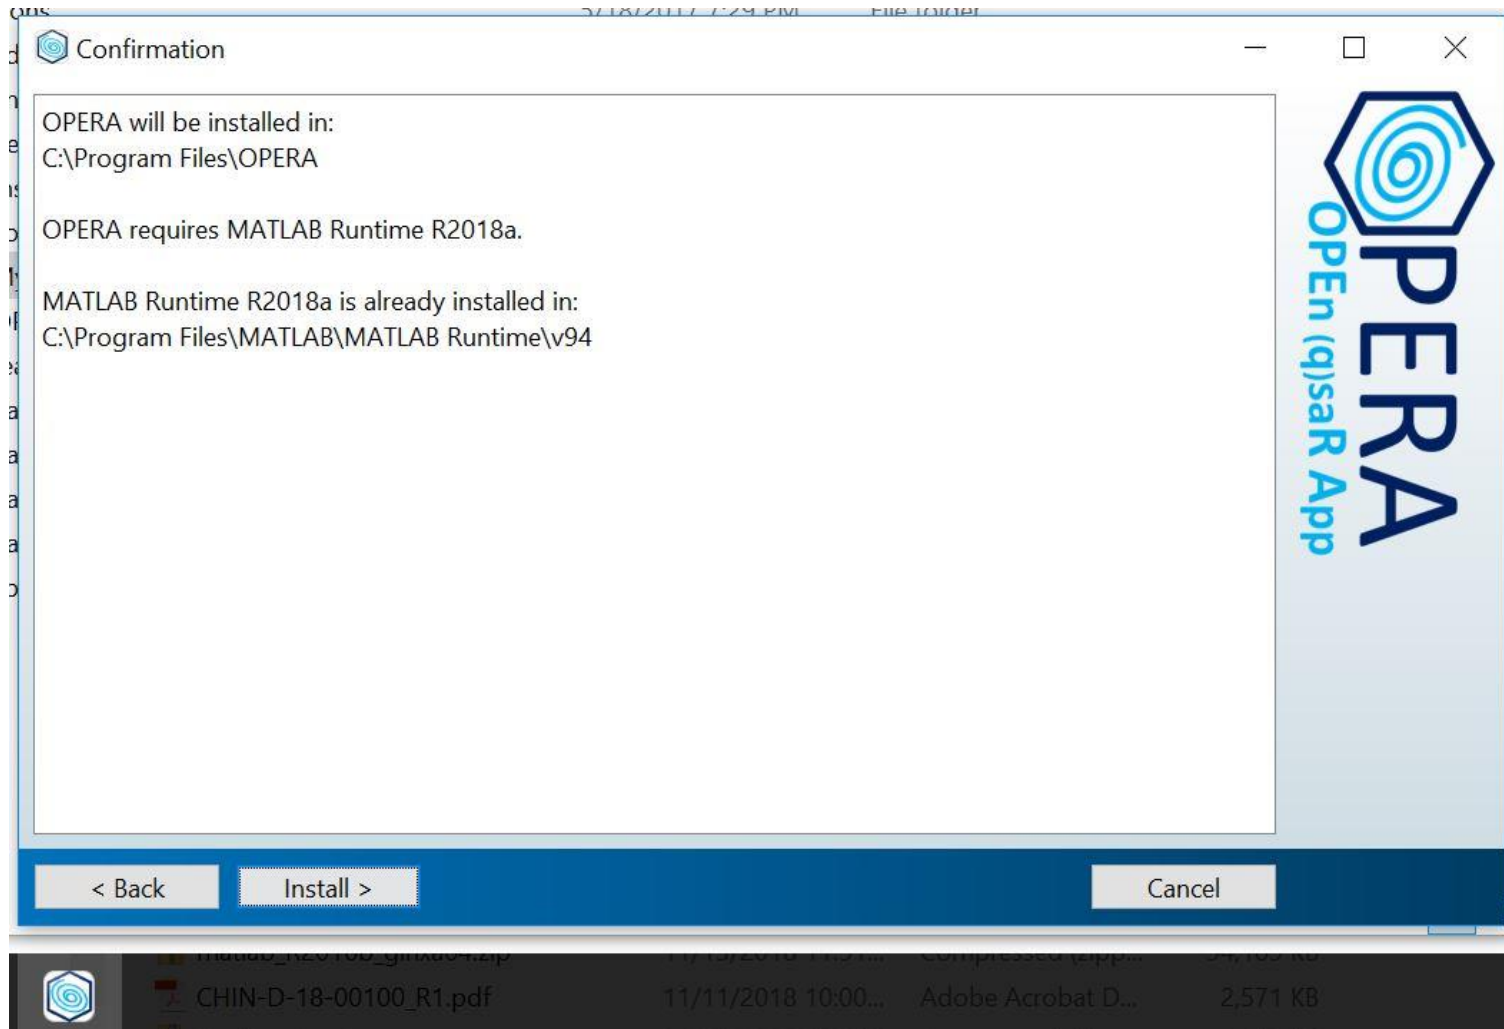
Confirmation

OPERA will be installed in:
C:\Program Files\OPERA

OPERA requires MATLAB Runtime R2018a.

MATLAB Runtime R2018a is already installed in:
C:\Program Files\MATLAB\MATLAB Runtime\v94

OPERA
OPEn (q)saR App

< Back
Install >
Cancel

CHIN-D-18-00100_R1.pdf 11/11/2018 10:00... Adobe Acrobat D... 2,571 KB